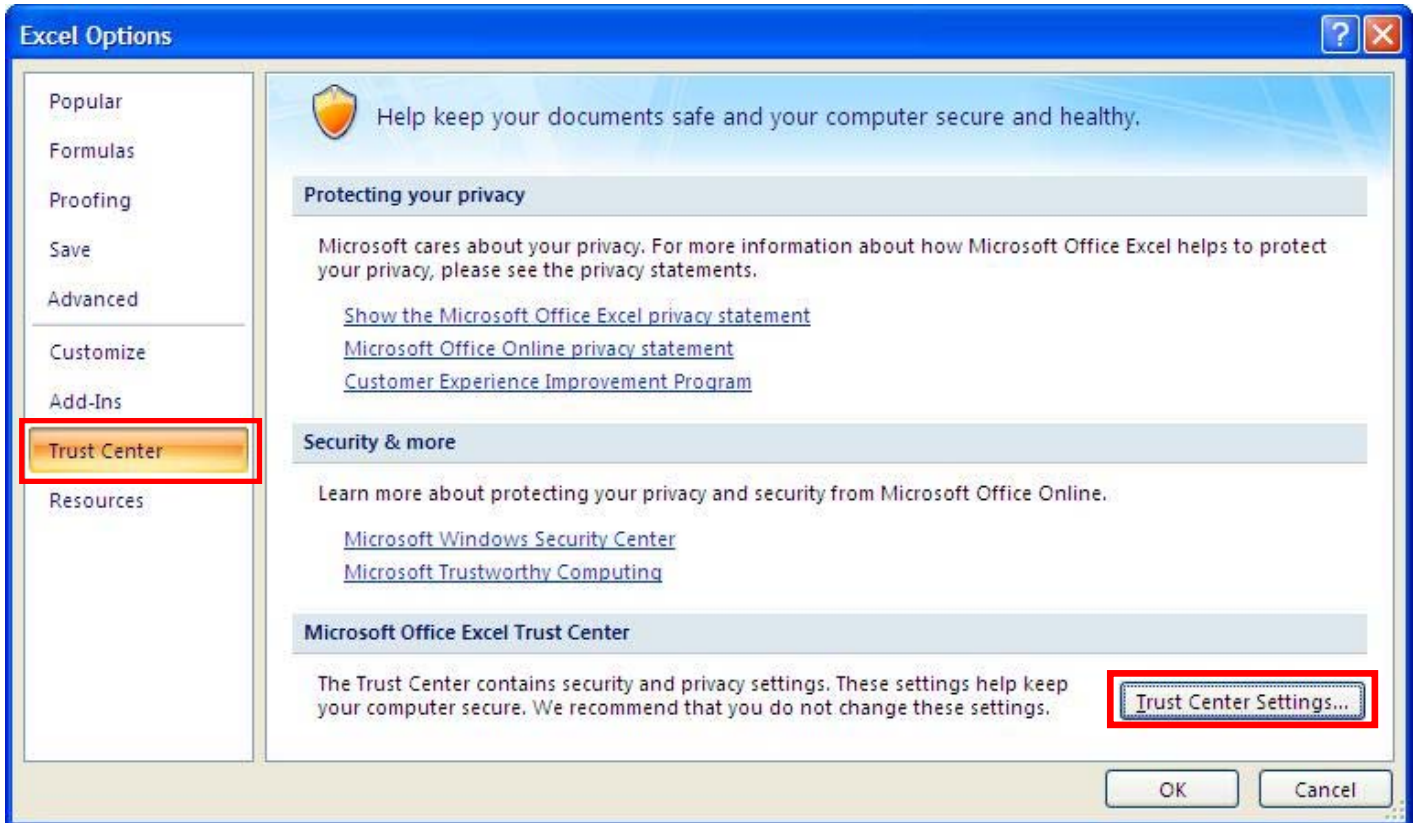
Excel Options

Popular
Formulas
Proofing
Save
Advanced
Customize
Add-Ins
Trust Center
Resources

Help keep your documents safe and your computer secure and healthy.

Protecting your privacy

Microsoft cares about your privacy. For more information about how Microsoft Office Excel helps to protect your privacy, please see the privacy statements.

Show the Microsoft Office Excel privacy statement
Microsoft Office Online privacy statement
Customer Experience Improvement Program

Security & more

Learn more about protecting your privacy and security from Microsoft Office Online.

Microsoft Windows Security Center
Microsoft Trustworthy Computing

Microsoft Office Excel Trust Center

The Trust Center contains security and privacy settings. These settings help keep your computer secure. We recommend that you do not change these settings.

Trust Center Settings...

OK
Cancel